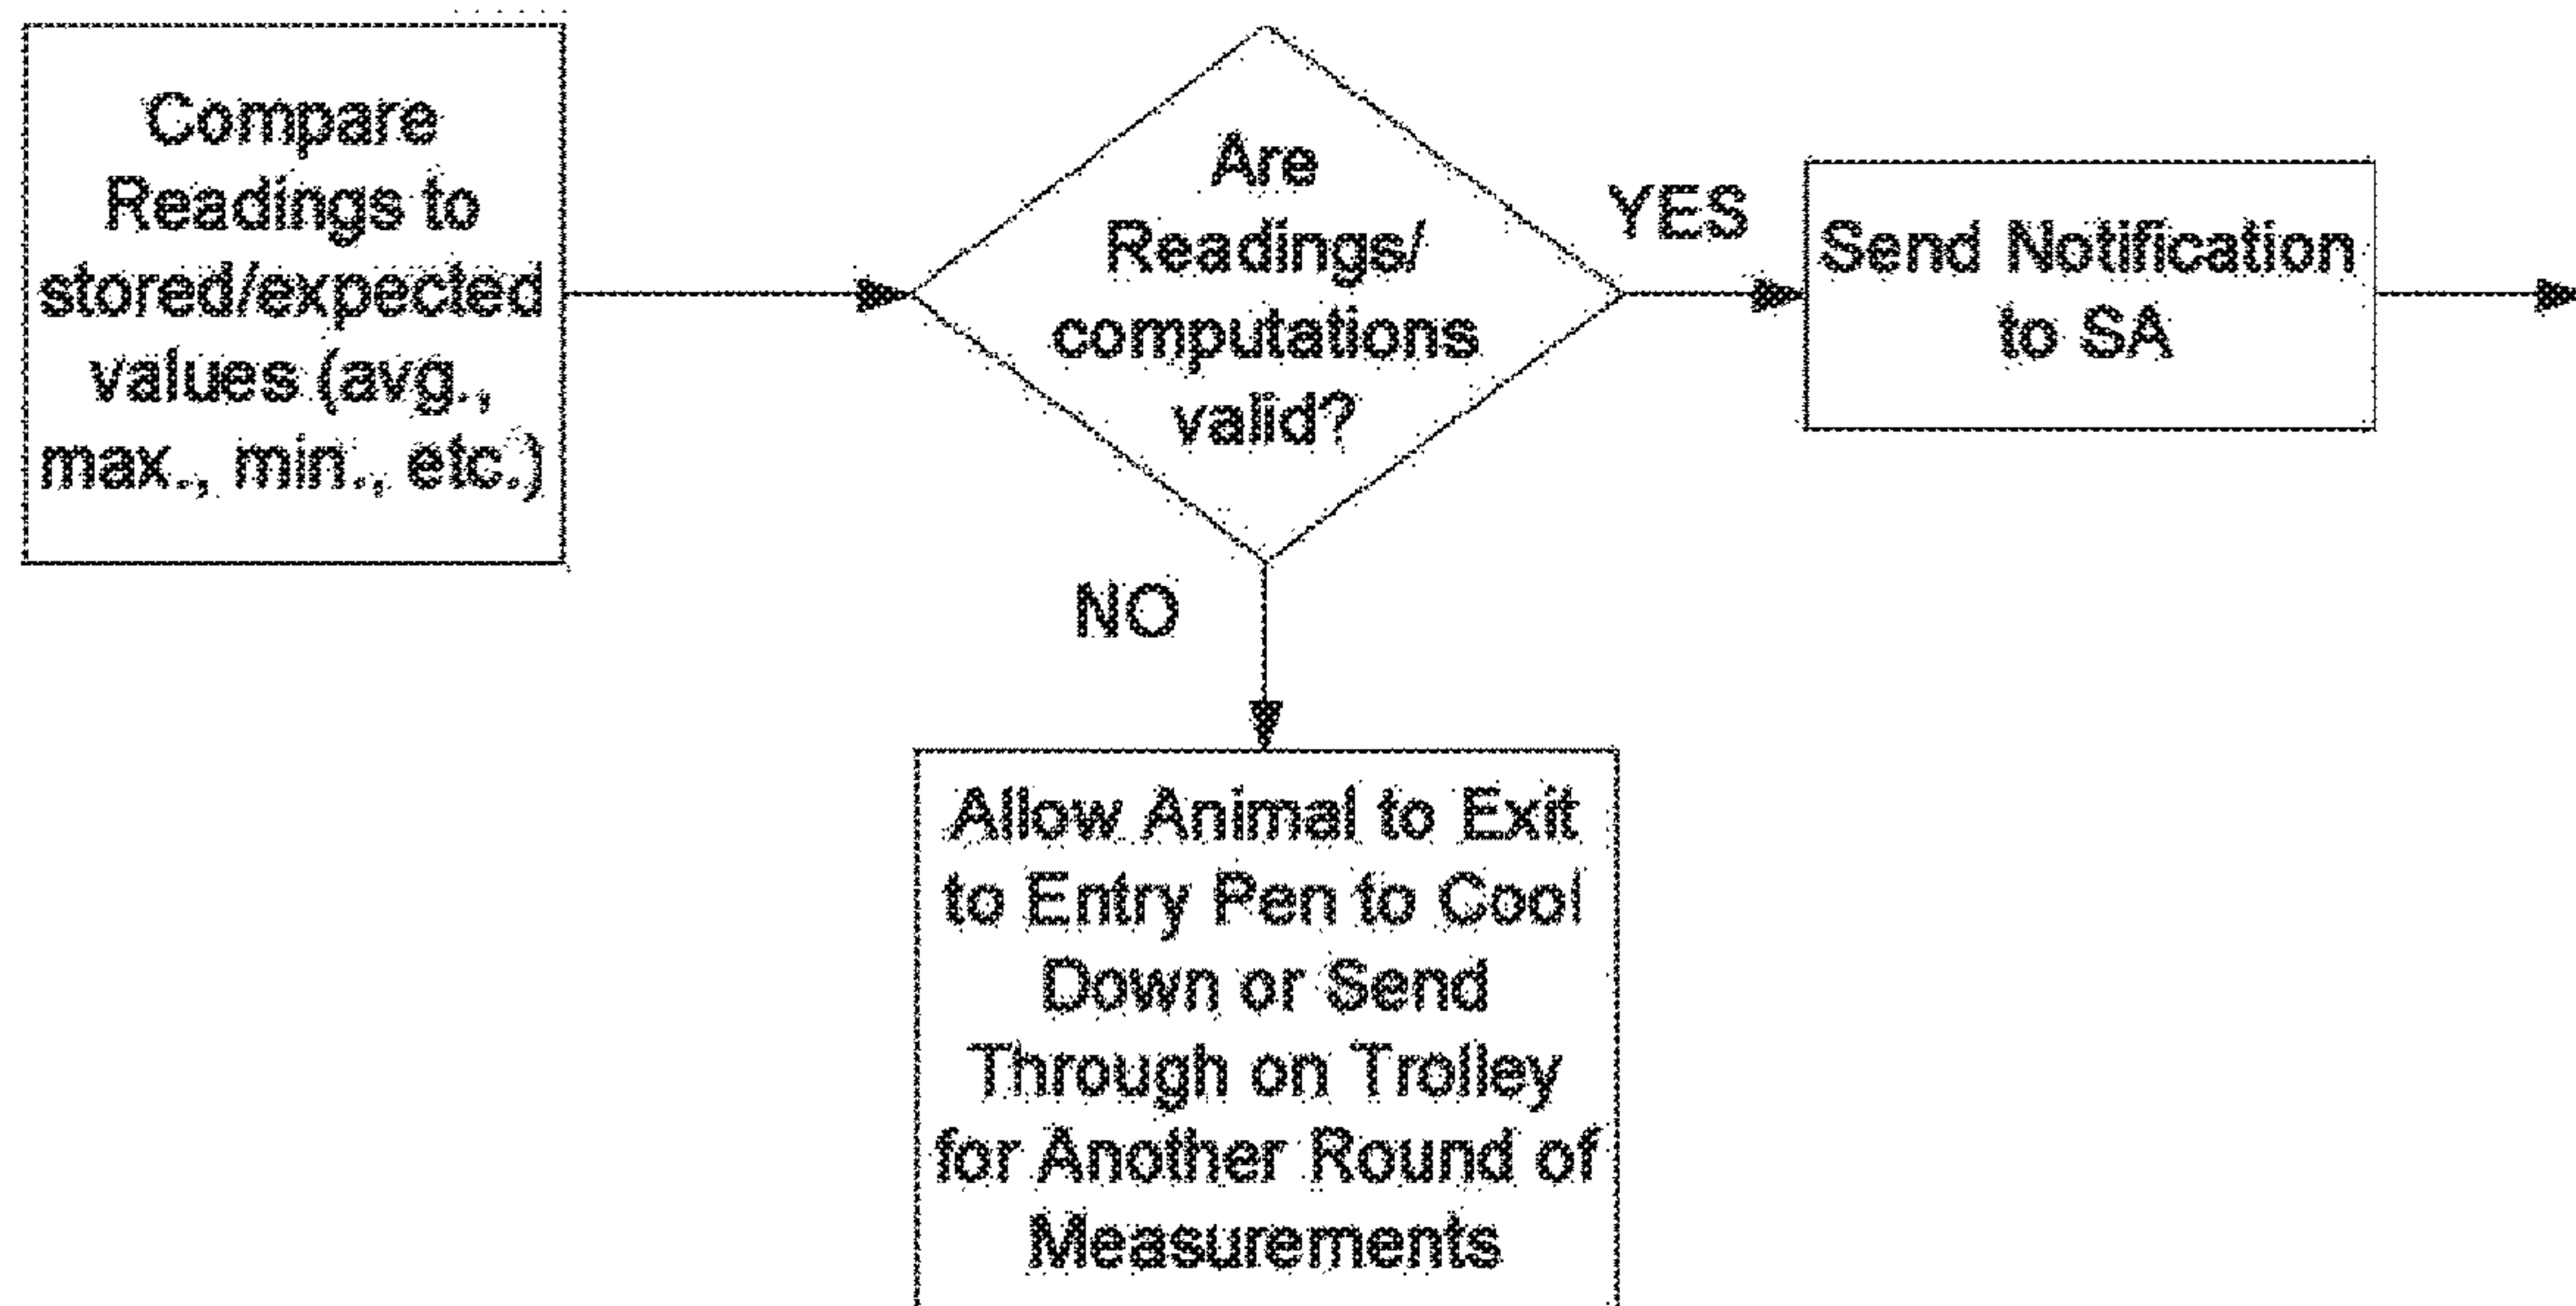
Compare Readings to stored/expected values (avg., max., min., etc.)

Are Readings/ computations valid?

YES

Send Notification to SA

NO

Allow Animal to Exit to Entry Pen to Cool Down or Send Through on Trolley for Another Round of Measurements